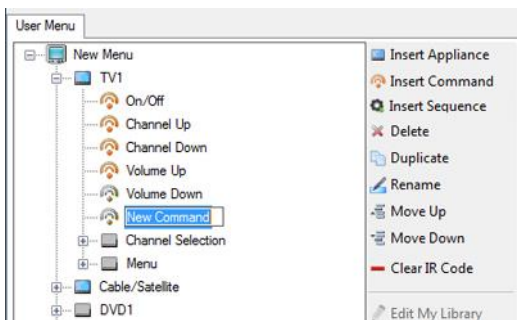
User Menu

New Menu
TV1
On/Off
Channel Up
Channel Down
Volume Up
Volume Down
New Command
Channel Selection
Menu
Cable/Satellite
DVD1

Insert Appliance
Insert Command
Insert Sequence
Delete
Duplicate
Rename
Move Up
Move Down
Clear IR Code

Edit My Library